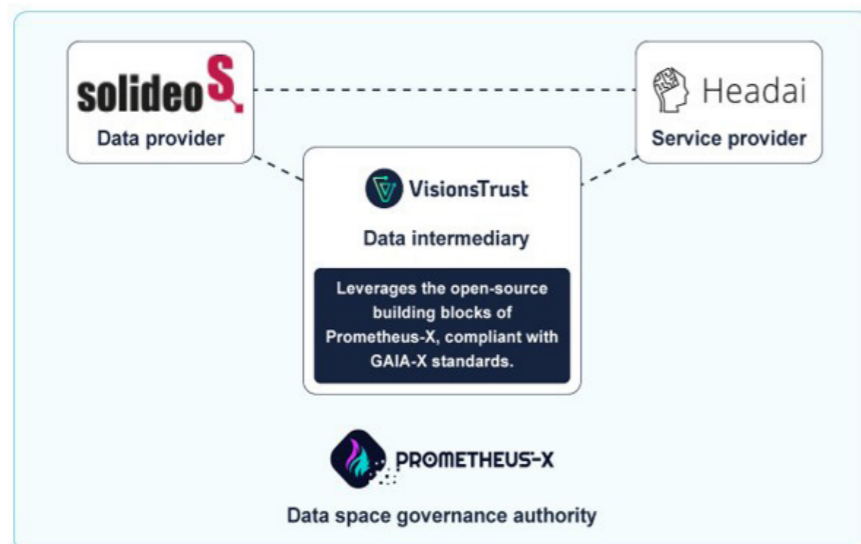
solideo S.
Data provider

Headai
Service provider

VisionsTrust
Data intermediary

Leverages the open-source building blocks of Prometheus-X, compliant with GAIA-X standards.

PROMETHEUS-X
Data space governance authority